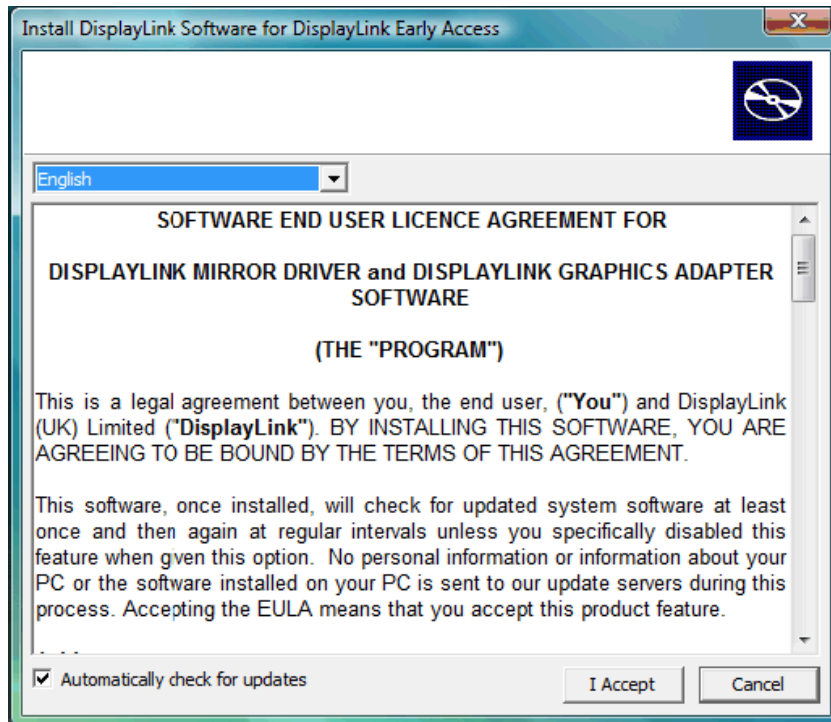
Install DisplayLink Software for DisplayLink Early Access

English

SOFTWARE END USER LICENCE AGREEMENT FOR

DISPLAYLINK MIRROR DRIVER and DISPLAYLINK GRAPHICS ADAPTER SOFTWARE

(THE "PROGRAM")

This is a legal agreement between you, the end user, ("You") and DisplayLink (UK) Limited ("DisplayLink"). BY INSTALLING THIS SOFTWARE, YOU ARE AGREEING TO BE BOUND BY THE TERMS OF THIS AGREEMENT.

This software, once installed, will check for updated system software at least once and then again at regular intervals unless you specifically disabled this feature when given this option. No personal information or information about your PC or the software installed on your PC is sent to our update servers during this process. Accepting the EULA means that you accept this product feature.

Automatically check for updates

I Accept

Cancel